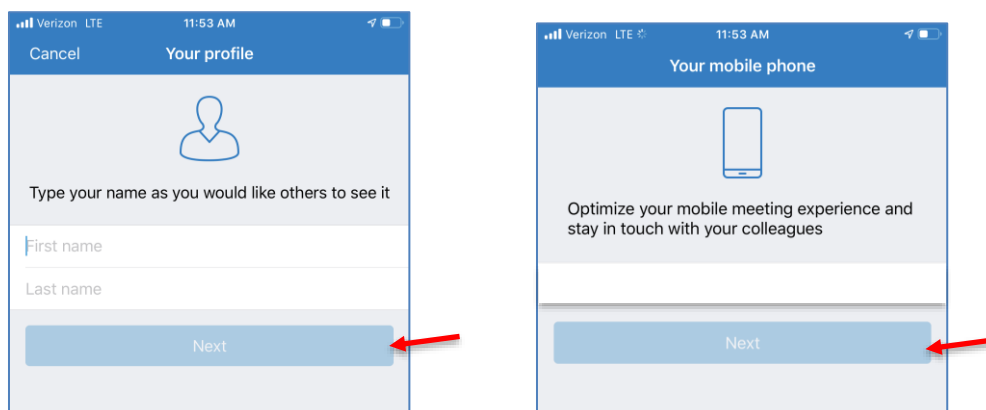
Verizon LTE 11:53 AM

Cancel Your profile

Type your name as you would like others to see it

First name

Last name

Next

Verizon LTE 11:53 AM

Your mobile phone

Optimize your mobile meeting experience and stay in touch with your colleagues

Next